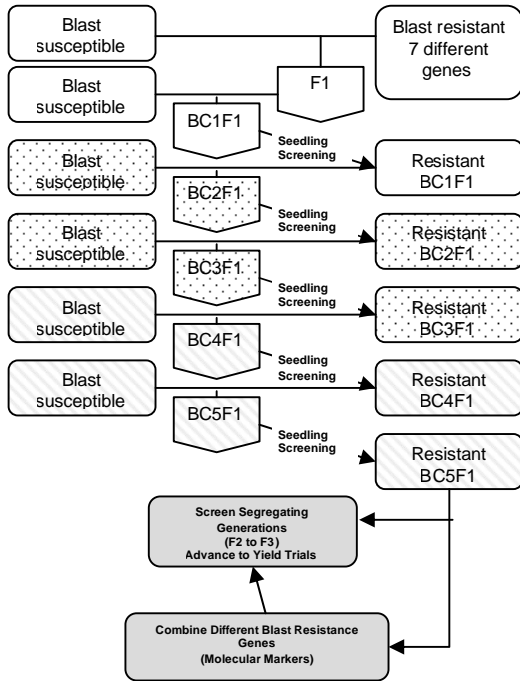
Blast susceptible

Blast resistant 7 different genes

Blast susceptible

F1

BC1F1

Seedling Screening

Blast susceptible

Resistant BC1F1

BC2F1

Seedling Screening

Blast susceptible

Resistant BC2F1

BC3F1

Seedling Screening

Blast susceptible

Resistant BC3F1

BC4F1

Seedling Screening

Blast susceptible

Resistant BC4F1

BC5F1

Seedling Screening

Resistant BC5F1

Screen Segregating Generations (F2 to F3) Advance to Yield Trials

Combine Different Blast Resistance Genes (Molecular Markers)